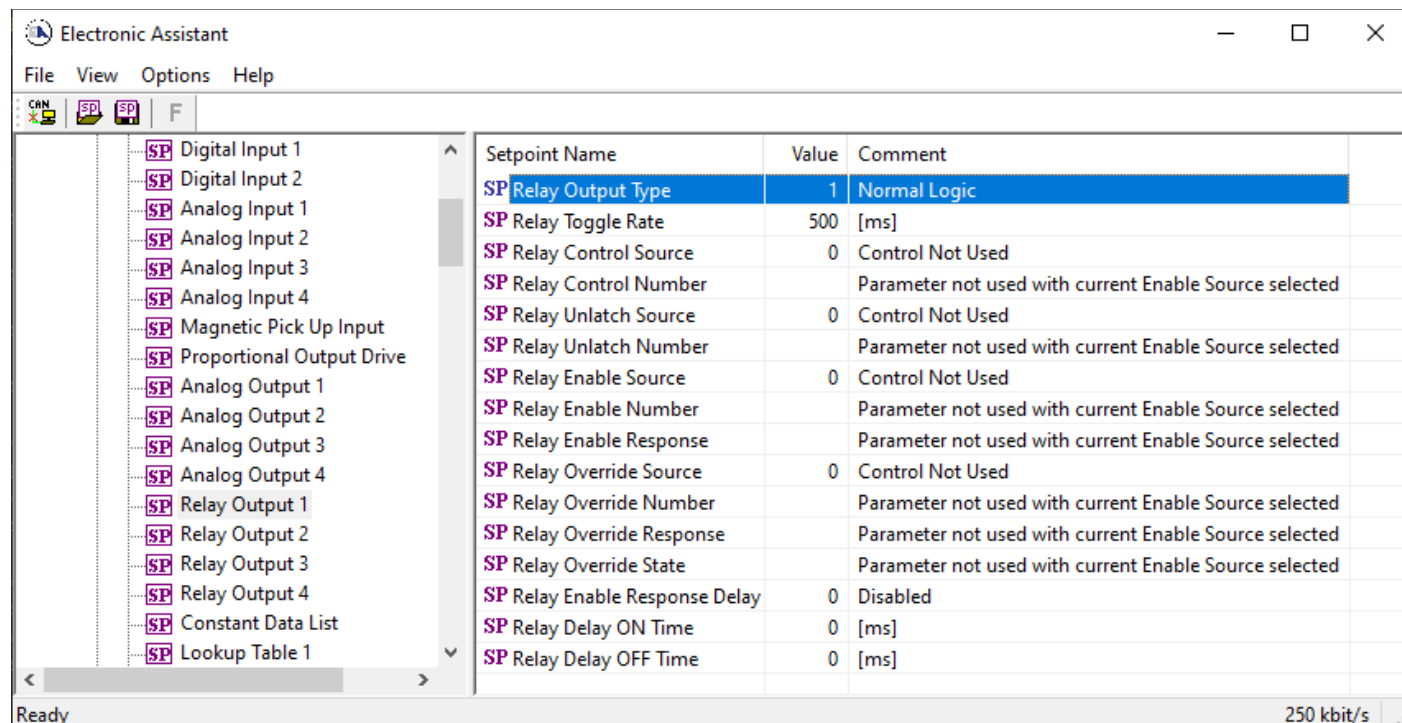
Electronic Assistant

File View Options Help

CAN SP SP F

SP Digital Input 1
SP Digital Input 2
SP Analog Input 1
SP Analog Input 2
SP Analog Input 3
SP Analog Input 4
SP Magnetic Pick Up Input
SP Proportional Output Drive
SP Analog Output 1
SP Analog Output 2
SP Analog Output 3
SP Analog Output 4
SP Relay Output 1
SP Relay Output 2
SP Relay Output 3
SP Relay Output 4
SP Constant Data List
SP Lookup Table 1

| Setpoint Name | Value | Comment |
|---|---|---|
| SP Relay Output Type | 1 | Normal Logic |
| SP Relay Toggle Rate | 500 | [ms] |
| SP Relay Control Source | 0 | Control Not Used |
| SP Relay Control Number | | Parameter not used with current Enable Source selected |
| SP Relay Unlatch Source | 0 | Control Not Used |
| SP Relay Unlatch Number | | Parameter not used with current Enable Source selected |
| SP Relay Enable Source | 0 | Control Not Used |
| SP Relay Enable Number | | Parameter not used with current Enable Source selected |
| SP Relay Enable Response | | Parameter not used with current Enable Source selected |
| SP Relay Override Source | 0 | Control Not Used |
| SP Relay Override Number | | Parameter not used with current Enable Source selected |
| SP Relay Override Response | | Parameter not used with current Enable Source selected |
| SP Relay Override State | | Parameter not used with current Enable Source selected |
| SP Relay Enable Response Delay | 0 | Disabled |
| SP Relay Delay ON Time | 0 | [ms] |
| SP Relay Delay OFF Time | 0 | [ms] |

Ready 250 kbit/s